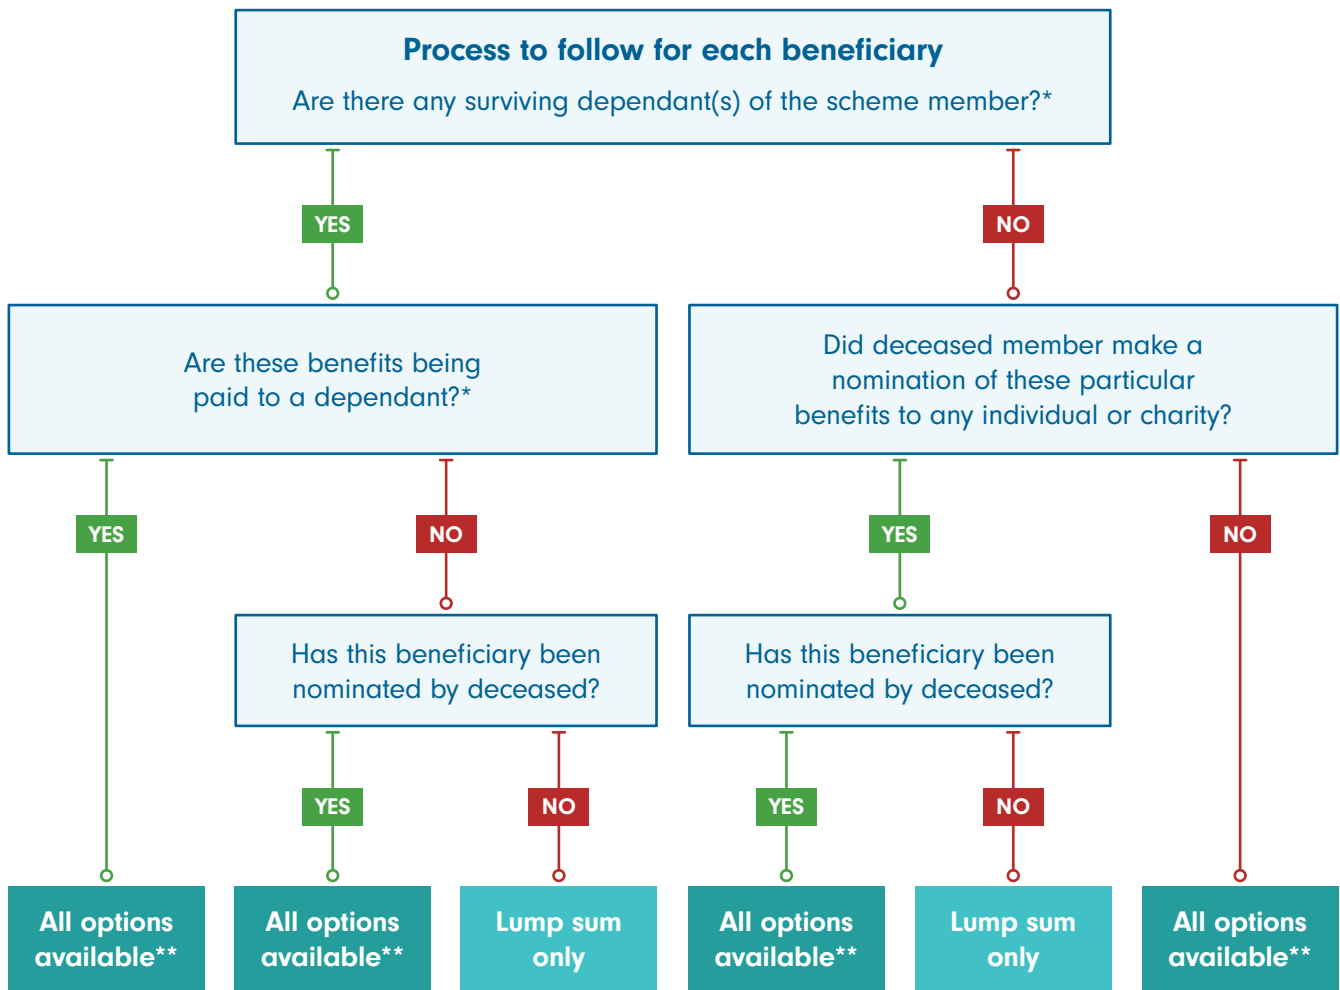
Process to follow for each beneficiary

Are there any surviving dependant(s) of the scheme member?*

YES

NO

Are these benefits being paid to a dependant?*

Did deceased member make a nomination of these particular benefits to any individual or charity?

YES

NO

YES

NO

Has this beneficiary been nominated by deceased?

Has this beneficiary been nominated by deceased?

YES

NO

YES

NO

All options available**

All options available**

Lump sum only

All options available**

Lump sum only

All options available**